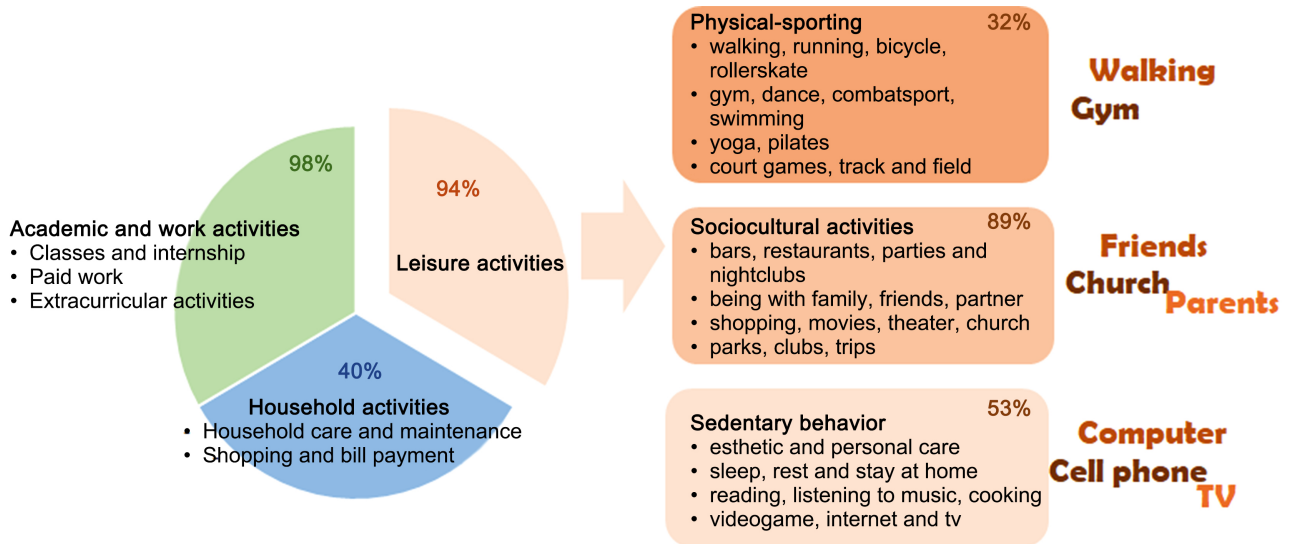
98%

Academic and work activities
• Classes and internship
• Paid work
• Extracurricular activities

94%

Leisure activities

40%

Household activities
• Household care and maintenance
• Shopping and bill payment

Physical-sporting 32%
• walking, running, bicycle, rollerskate
• gym, dance, combatsport, swimming
• yoga, pilates
• court games, track and field

Walking
Gym

Sociocultural activities 89%
• bars, restaurants, parties and nightclubs
• being with family, friends, partner
• shopping, movies, theater, church
• parks, clubs, trips

Friends
Church
Parents

Sedentary behavior 53%
• esthetic and personal care
• sleep, rest and stay at home
• reading, listening to music, cooking
• videogame, internet and tv

Computer
Cell phone
TV